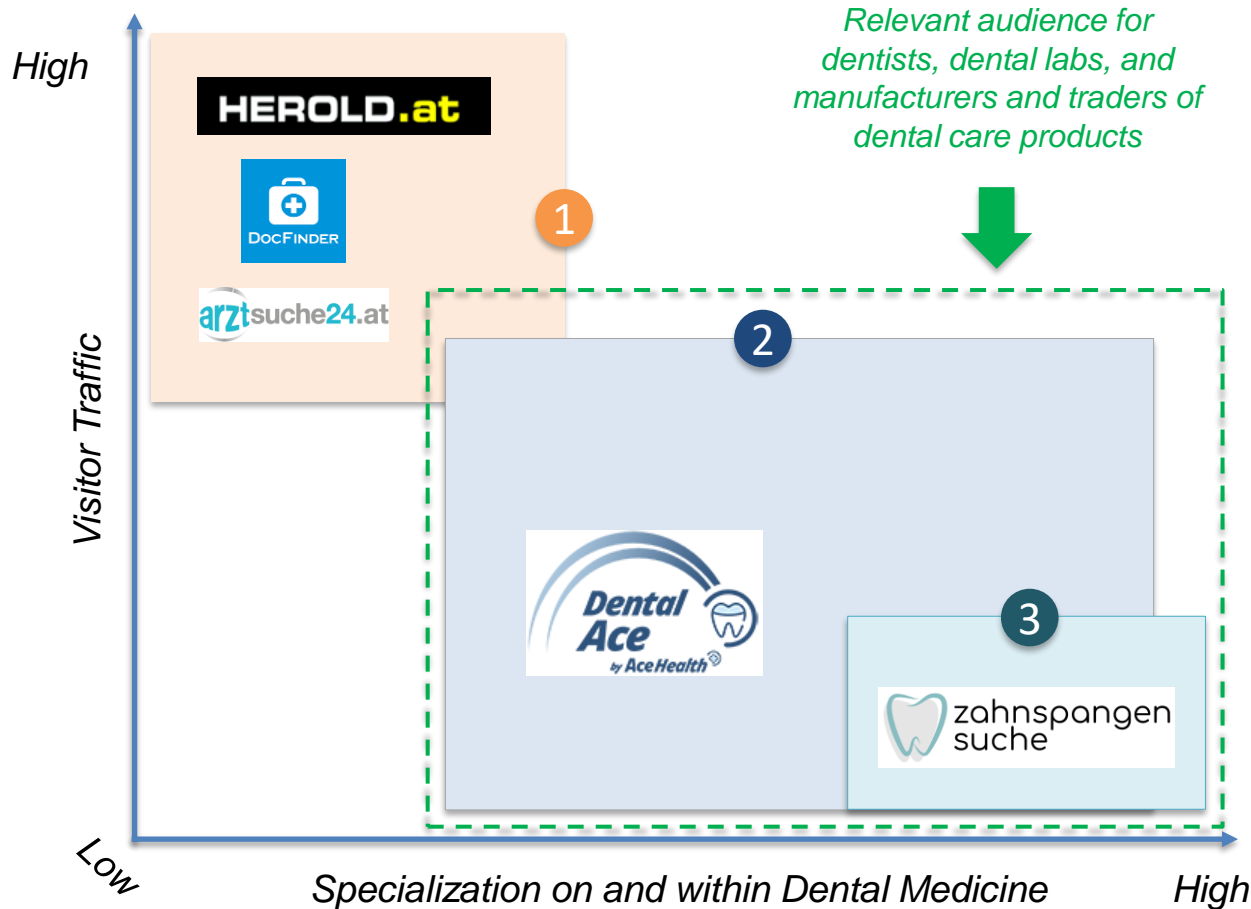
High

Relevant audience for dentists, dental labs, and manufacturers and traders of dental care products

HEROLD.at

DocFinder

arztsuche24.at

1

2

Visitor Traffic

Dental Ace by AceHealth

3

zahnspangen suche

Low

Specialization on and within Dental Medicine

High